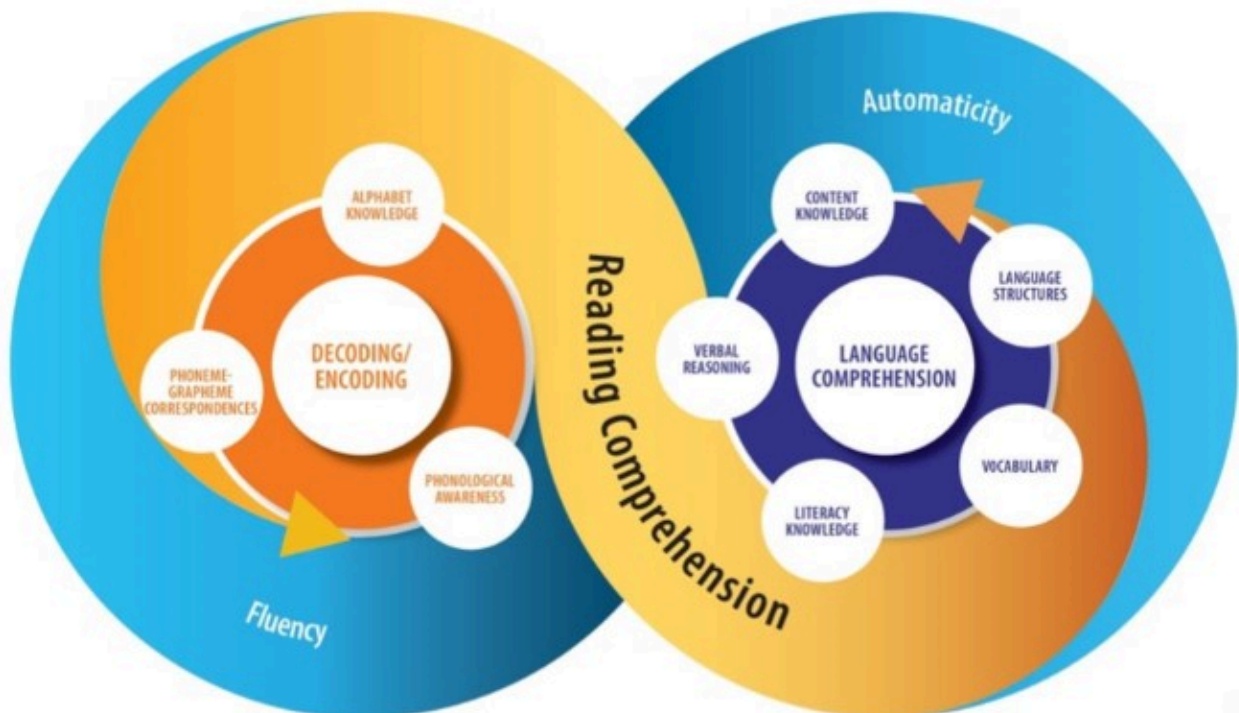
Automaticity

ALPHABET KNOWLEDGE

DECODING/ ENCODING

PHONEME-GRAPHEME CORRESPONDENCES

PHONOLOGICAL AWARENESS

Reading Comprehension

CONTENT KNOWLEDGE

LANGUAGE STRUCTURES

VERBAL REASONING

LANGUAGE COMPREHENSION

VOCABULARY

LITERACY KNOWLEDGE

Fluency